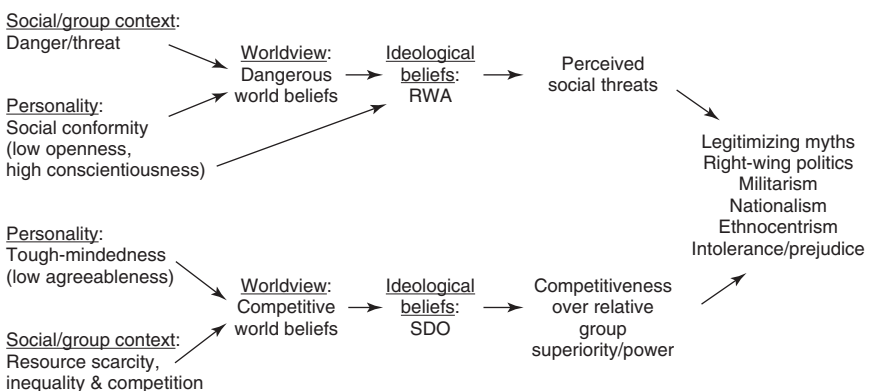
Social/group context:
Danger/threat

Personality:
Social conformity
(low openness,
high conscientiousness)

Worldview:
Dangerous
world beliefs

Ideological
beliefs:
RWA

Perceived
social threats

Legitimizing myths
Right-wing politics
Militarism
Nationalism
Ethnocentrism
Intolerance/prejudice

Personality:
Tough-mindedness
(low agreeableness)

Social/group context:
Resource scarcity,
inequality & competition

Worldview:
Competitive
world beliefs

Ideological
beliefs:
SDO

Competitiveness
over relative
group
superiority/power